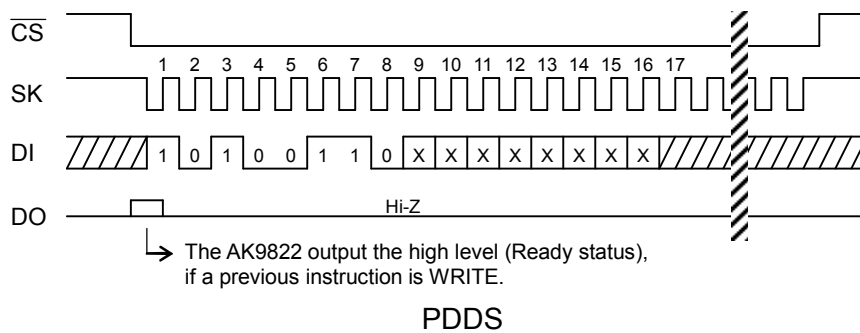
$\overline{CS}$

SK

DI

DO

1 2 3 4 5 6 7 8 9 10 11 12 13 14 15 16 17

1 0 1 0 0 1 1 0 X X X X X X X X

Hi-Z

The AK9822 output the high level (Ready status), if a previous instruction is WRITE.

PDDS